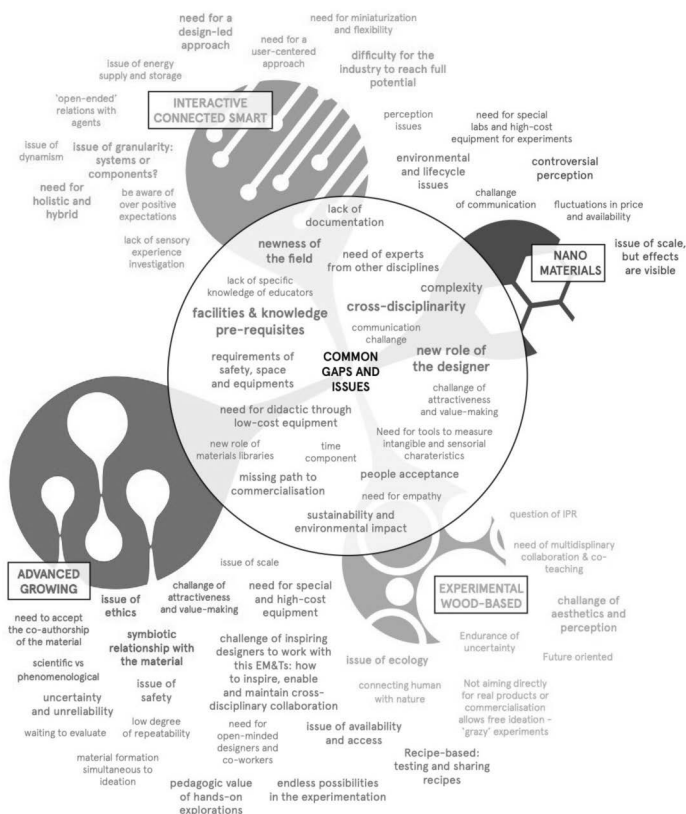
need for a design-led approach

need for a user-centered approach

need for miniaturization and flexibility

difficulty for the industry to reach full potential

issue of energy supply and storage

'open-ended' relations with agents

INTERACTIVE CONNECTED SMART

issue of dynamism

issue of granularity: systems or components?

need for holistic and hybrid

be aware of over positive expectations

lack of sensory experience investigation

perception issues

need for special labs and high-cost equipment for experiments

environmental and lifecycle issues

controversial perception

challenge of communication

fluctuations in price and availability

NANO MATERIALS

issue of scale, but effects are visible

lack of documentation

newness of the field

need of experts from other disciplines

lack of specific knowledge of educators

complexity

facilities & knowledge pre-requisites

cross-disciplinarity

communication challenge

requirements of safety, space and equipments

COMMON GAPS AND ISSUES

new role of the designer

challenge of attractiveness and value-making

need for didactic through low-cost equipment

Need for tools to measure intangible and sensorial charateristics

new role of materials libraries

time component

missing path to commercialisation

people acceptance

need for empathy

sustainability and environmental impact

question of IPR

need of multidisciplinary collaboration & co-teaching

issue of scale

ADVANCED GROWING

challange of attractiveness and value-making

need for special and high-cost equipment

EXPERIMENTAL WOOD-BASED

challenge of aesthetics and perception

issue of ethics

need to accept the co-authorship of the material

symbiotic relationship with the material

challenge of inspiring designers to work with this EM&Ts: how to inspire, enable and maintain cross-disciplinary collaboration

Endurance of uncertainty

Future oriented

scientific vs phenomenological

issue of ecology

issue of safety

connecting human with nature

uncertainty and unreliability

Not aiming directly for real products or commercialisation allows free ideation - 'grazy' experiments

low degree of repeatability

waiting to evaluate

need for open-minded designers and co-workers

issue of availability and access

Recipe-based: testing and sharing recipes

material formation simultaneous to ideation

pedagogic value of hands-on explorations

endless possibilities in the experimentation